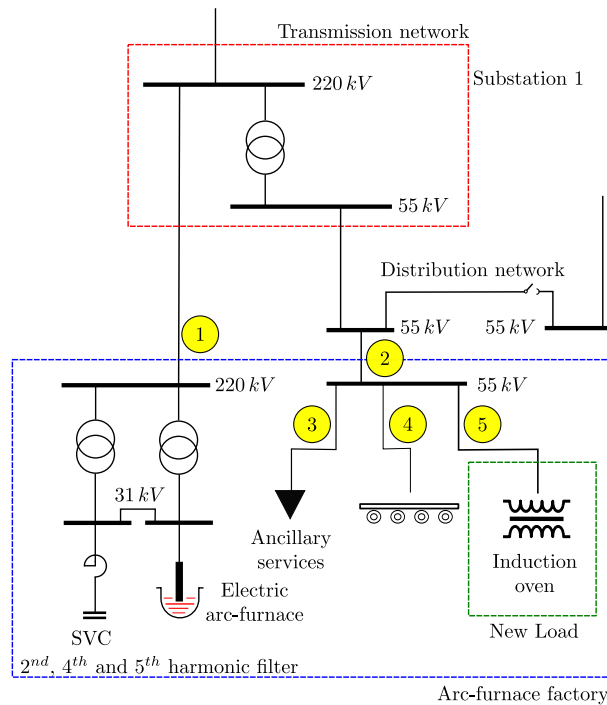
Transmission network

Substation 1

$220\,kV$

$55\,kV$

Distribution network

$55\,kV$

$55\,kV$

1

2

$220\,kV$

$55\,kV$

3

4

5

$31\,kV$

Ancillary services

Induction oven

Electric arc-furnace

SVC

New Load

$2^{nd}$, $4^{th}$ and $5^{th}$ harmonic filter

Arc-furnace factory